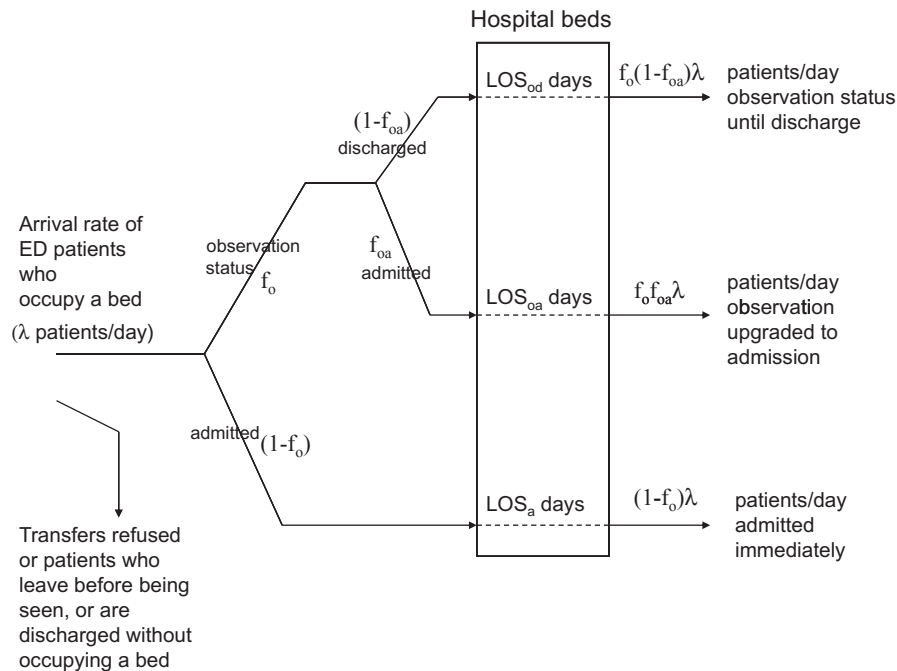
Hospital beds

Arrival rate of ED patients who occupy a bed
($\lambda$ patients/day)

observation status
$f_o$

$(1-f_{oa})$
discharged

$f_{oa}$
admitted

admitted $(1-f_o)$

$LOS_{od}$ days

$LOS_{oa}$ days

$LOS_a$ days

$f_o(1-f_{oa})\lambda$

patients/day observation status until discharge

$f_o f_{oa}\lambda$

patients/day observation upgraded to admission

$(1-f_o)\lambda$

patients/day admitted immediately

Transfers refused or patients who leave before being seen, or are discharged without occupying a bed